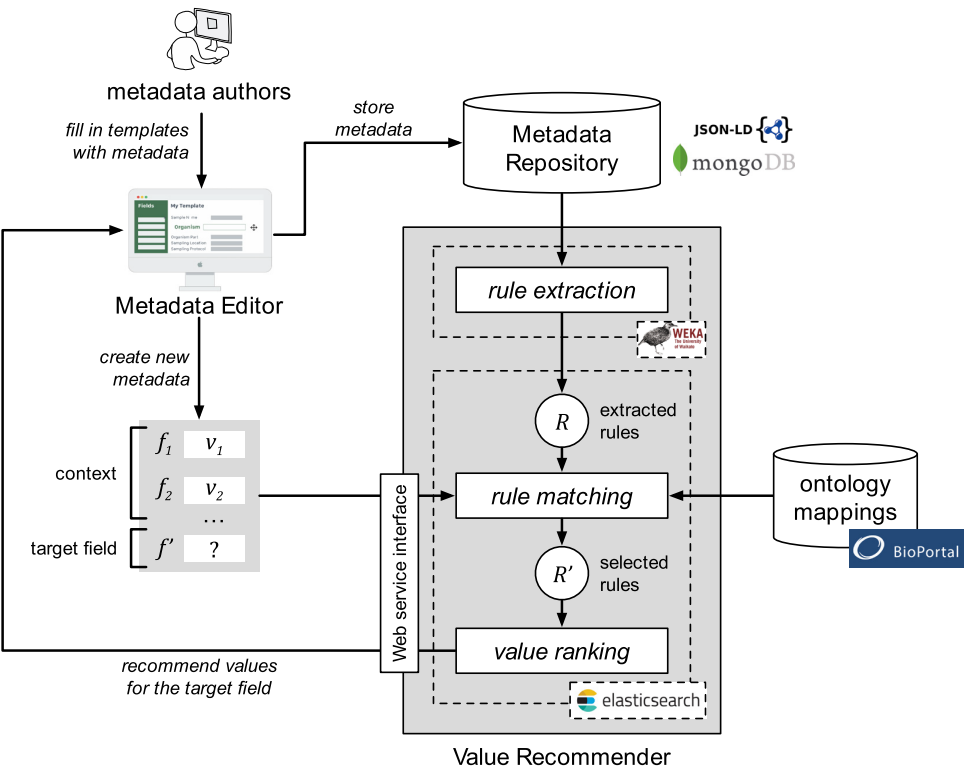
metadata authors

fill in templates with metadata

store metadata

Metadata Repository

JSON-LD

mongoDB

Fields

My Template

Sample name

Organism

Organism Part

Sampling Location

Sampling Protocol

Metadata Editor

rule extraction

WEKA
The University of Waikato

create new metadata

extracted rules

$R$

context

$f_1$ $v_1$

$f_2$ $v_2$

…

target field

$f'$ ?

Web service interface

rule matching

ontology mappings

BioPortal

$R'$

selected rules

value ranking

recommend values for the target field

elasticsearch

Value Recommender